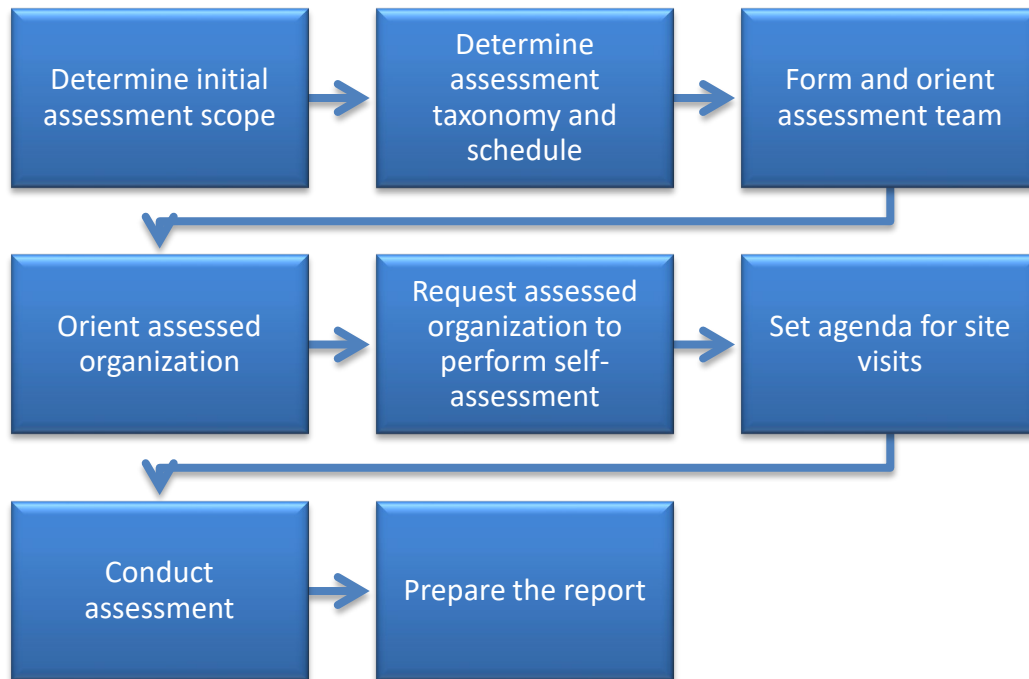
Determine initial assessment scope

Determine assessment taxonomy and schedule

Form and orient assessment team

Orient assessed organization

Request assessed organization to perform self-assessment

Set agenda for site visits

Conduct assessment

Prepare the report